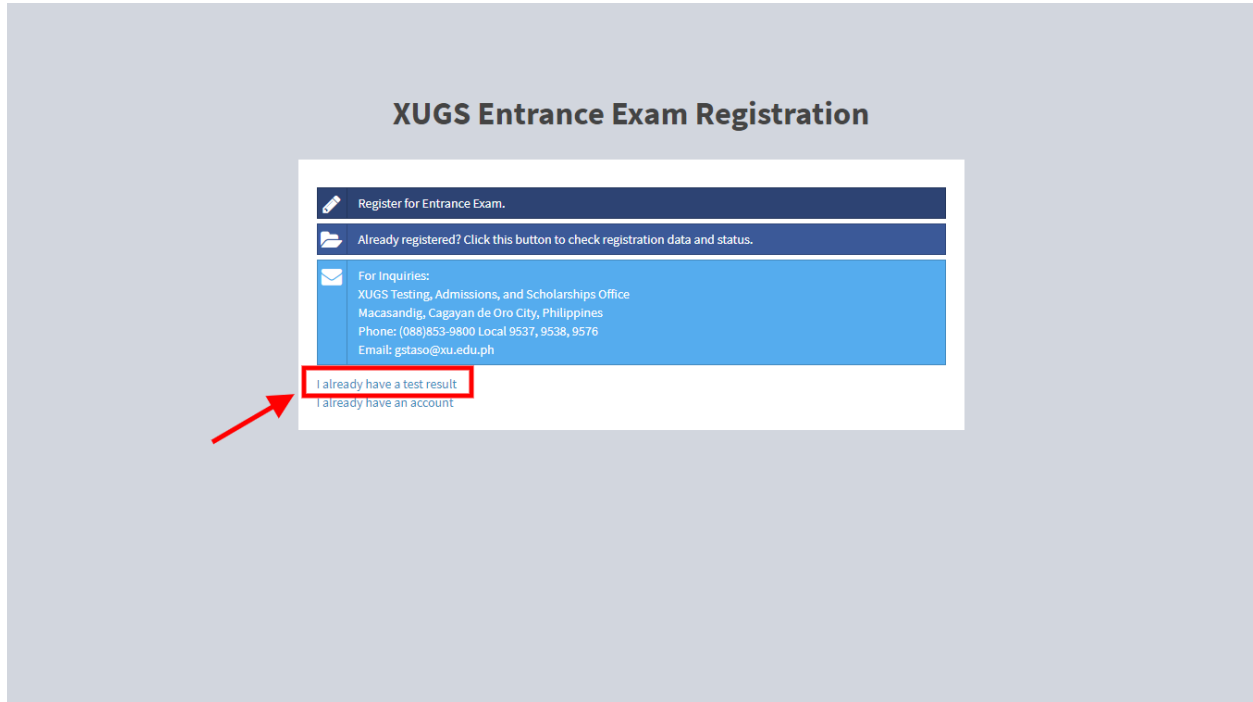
XUGS Entrance Exam Registration

Register for Entrance Exam.

Already registered? Click this button to check registration data and status.

For Inquiries:
XUGS Testing, Admissions, and Scholarships Office
Macasandig, Cagayan de Oro City, Philippines
Phone: (088)853-9800 Local 9537, 9538, 9576
Email: gstaso@xu.edu.ph

I already have a test result
I already have an account